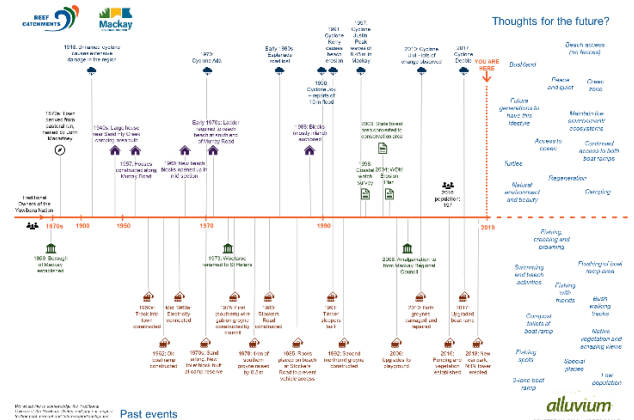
REEF CATCHMENTS

Mackay

Thoughts for the future?

1918: Unnamed cyclone causes extensive damage in the region

1870s: Town derived from pastoral run, named by John Mackay

Traditional Owners of the Yuwibara Nation

1940s: Large houses built Sand Hy Creek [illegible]

1950: Houses constructed along Murray Road

1925: Cyclone Ada

Early 1960s: Residential lots

1960s: New beach blocks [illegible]

Early 1970s: Ladder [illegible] of Murray Road

1960: Cyclone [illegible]

1980s: Blocks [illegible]

1961 Cyclone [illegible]

1998: Cyclone Justin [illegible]

2003: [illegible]

1995: Coastal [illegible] survey

2010: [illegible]

2012: Cyclone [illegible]

2017: Cyclone Debbie

YOU ARE HERE

2016 population: 1,0?

1870s

1900

1950

1970

1990

2019

1869: Borough of Mackay established

1970s: Westcourt renamed to St Helens

2008: Amalgamation to form Mackay Regional Council

1920s: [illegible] constructed

1950s: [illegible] Electricity connected

1960s: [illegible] boat ramp constructed

1970s: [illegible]

1976: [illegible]

1980: Seawall Road constructed

1983: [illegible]

1990s: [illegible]

2004: Upgrade to playground

2010: Fishing and vegetation established

2011: Upgraded boat ramp

2019: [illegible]

1952: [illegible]

1970s: Sand mining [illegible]

1979: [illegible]

1985: Rocks placed on beach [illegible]

1992: Second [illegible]

Beach access (no fences)

Biodiversity

Peace and quiet

Green zone

Future generations to have this lifestyle

Maintain the environment/ ecosystems

Access to coasts

Continued access to both boat ramps

Turtles

Regeneration

Natural environment and beauty

Camping

Fishing, crabbing and prawning

Swimming and beach activities

Fishing off boat ramp area

Fishing with friends

Bush walking tracks

Compost toilets at boat ramp

Native vegetation and camping areas

Fishing spots

Special places

Scenic boat ramp

Low population

Past events

alluvium